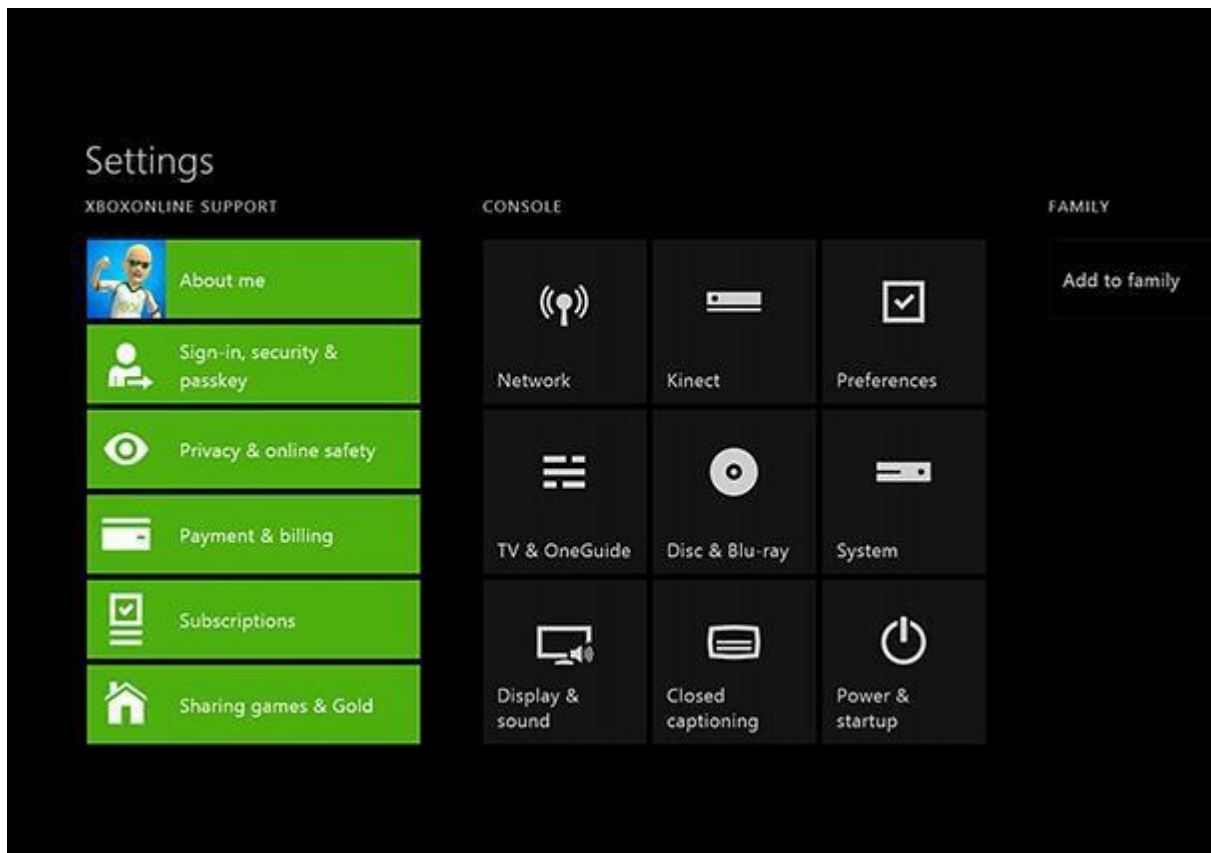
Settings

XBOXONLINE SUPPORT

About me

Sign-in, security & passkey

Privacy & online safety

Payment & billing

Subscriptions

Sharing games & Gold

CONSOLE

Network

Kinect

Preferences

TV & OneGuide

Disc & Blu-ray

System

Display & sound

Closed captioning

Power & startup

FAMILY

Add to family